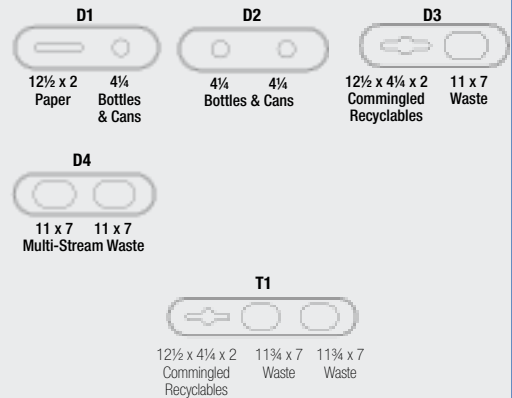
D1

12½ x 2
Paper

4¼
Bottles
& Cans

D2

4¼

4¼
Bottles & Cans

D3

12½ x 4¼ x 2
Commingled
Recyclables

11 x 7
Waste

D4

11 x 7

11 x 7
Multi-Stream Waste

T1

12½ x 4¼ x 2
Commingled
Recyclables

11¾ x 7
Waste

11¾ x 7
Waste